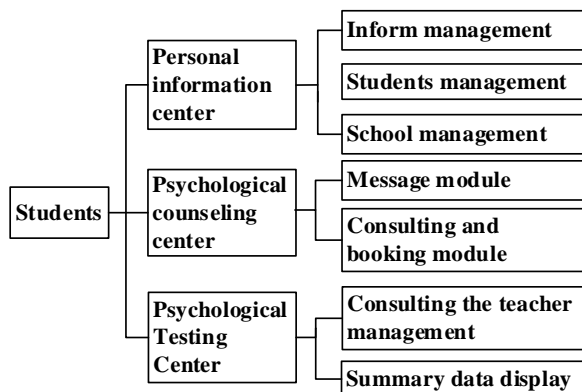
Students

Personal information center

Inform management

Students management

School management

Psychological counseling center

Message module

Consulting and booking module

Psychological Testing Center

Consulting the teacher management

Summary data display